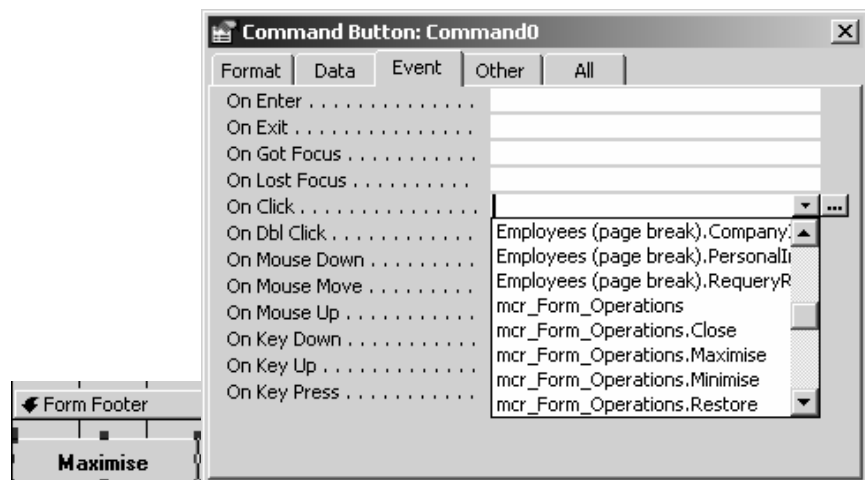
Command Button: Command0

Format | Data | Event | Other | All

On Enter . . . . . . . . . . . . .
On Exit . . . . . . . . . . . . . .
On Got Focus . . . . . . . . . .
On Lost Focus . . . . . . . . .
On Click . . . . . . . . . . . . . .
On Dbl Click . . . . . . . . . .
On Mouse Down . . . . . . . .
On Mouse Move . . . . . . . .
On Mouse Up . . . . . . . . . .
On Key Down . . . . . . . . . .
On Key Up . . . . . . . . . . . .
On Key Press . . . . . . . . . .

Employees (page break).Company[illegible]
Employees (page break).PersonalI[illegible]
Employees (page break).RequeryR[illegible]
mcr_Form_Operations
mcr_Form_Operations.Close
mcr_Form_Operations.Maximise
mcr_Form_Operations.Minimise
mcr_Form_Operations.Restore

Form Footer

Maximise